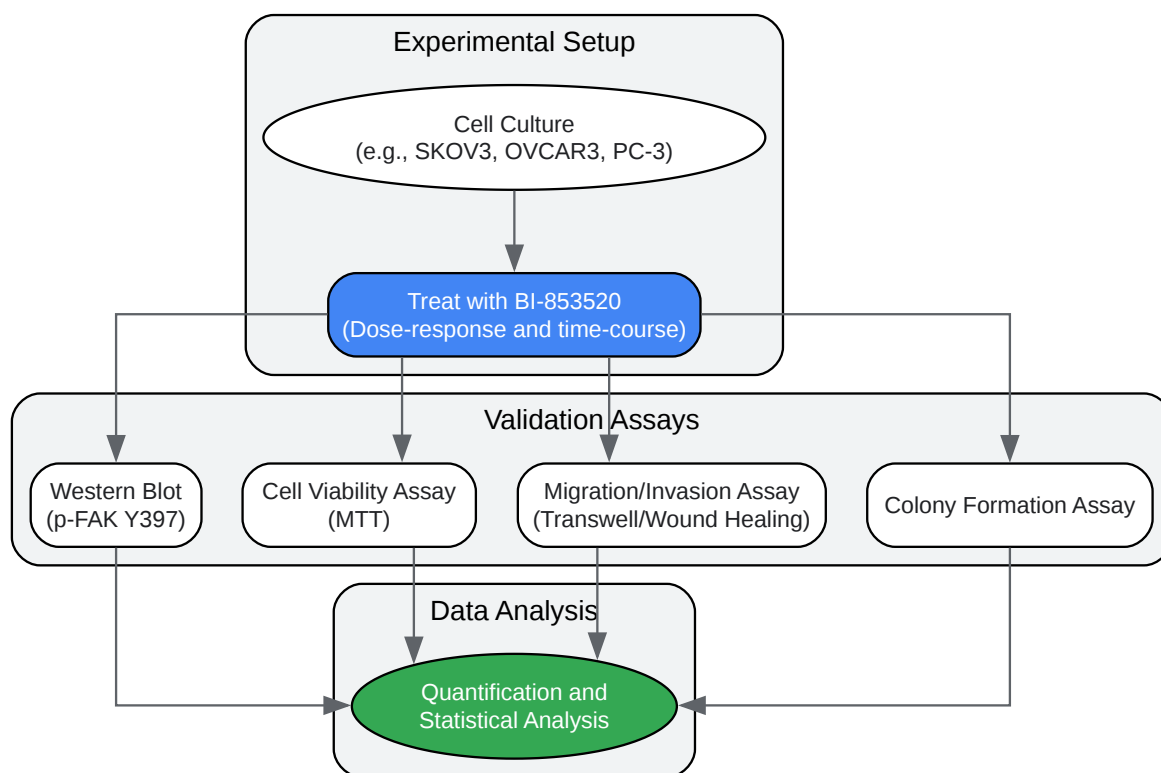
Experimental Setup

Cell Culture
(e.g., SKOV3, OVCAR3, PC-3)

Treat with BI-853520
(Dose-response and time-course)

Validation Assays

Western Blot
(p-FAK Y397)

Cell Viability Assay
(MTT)

Migration/Invasion Assay
(Transwell/Wound Healing)

Colony Formation Assay

Data Analysis

Quantification and
Statistical Analysis